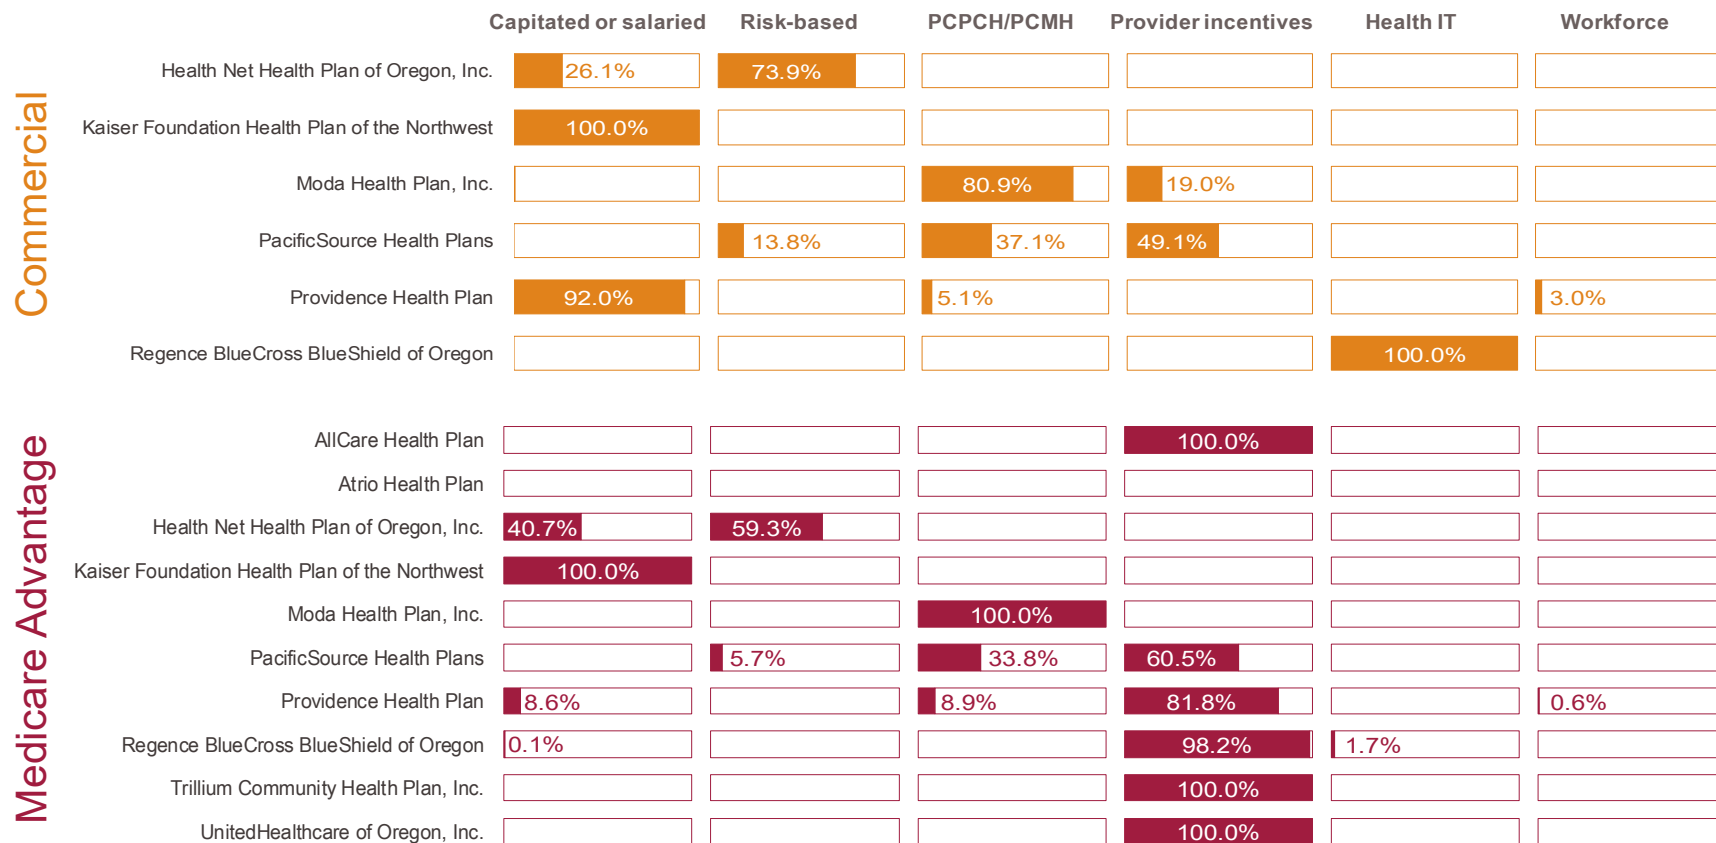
| | Capitated or salaried | Risk-based | PCPCH/PCMH | Provider incentives | Health IT | Workforce |
|---|---|---|---|---|---|---|
| **Commercial** | | | | | | |
| Health Net Health Plan of Oregon, Inc. | 26.1% | 73.9% | | | | |
| Kaiser Foundation Health Plan of the Northwest | 100.0% | | | | | |
| Moda Health Plan, Inc. | | | 80.9% | 19.0% | | |
| PacificSource Health Plans | | 13.8% | 37.1% | 49.1% | | |
| Providence Health Plan | 92.0% | | 5.1% | | | 3.0% |
| Regence BlueCross BlueShield of Oregon | | | | | 100.0% | |
| **Medicare Advantage** | | | | | | |
| AllCare Health Plan | | | | 100.0% | | |
| Atrio Health Plan | | | | | | |
| Health Net Health Plan of Oregon, Inc. | 40.7% | 59.3% | | | | |
| Kaiser Foundation Health Plan of the Northwest | 100.0% | | | | | |
| Moda Health Plan, Inc. | | | 100.0% | | | |
| PacificSource Health Plans | | 5.7% | 33.8% | 60.5% | | |
| Providence Health Plan | 8.6% | | 8.9% | 81.8% | | 0.6% |
| Regence BlueCross BlueShield of Oregon | 0.1% | | | 98.2% | 1.7% | |
| Trillium Community Health Plan, Inc. | | | | 100.0% | | |
| UnitedHealthcare of Oregon, Inc. | | | | 100.0% | | |